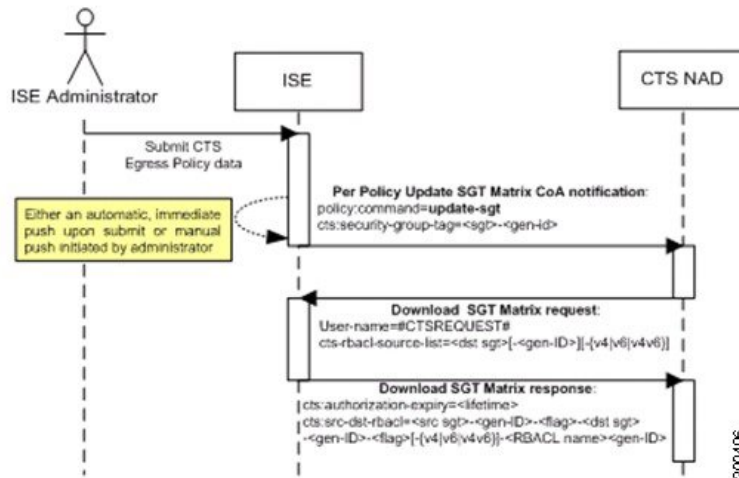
ISE Administrator

ISE

CTS NAD

Submit CTS Egress Policy data

Either an automatic, immediate push upon submit or manual push initiated by administrator

Per Policy Update SGT Matrix CoA notification:
policy:command=update-sgt
cts:security-group-tag=<sgt>-<gen-id>

Download SGT Matrix request:
User-name=#CTSREQUEST#
cts-rbacl-source-list=<dst sgt>[-<gen-ID>][-{v4|v6|v4v6}]

Download SGT Matrix response:
cts:authorization-expiry=<lifetime>
cts:src-dst-rbacl=<src sgt>-<gen-ID>-<flag>-<dst sgt>-<gen-ID>-<flag>[-{v4|v6|v4v6}]-<RBACL name><gen-ID>

200406